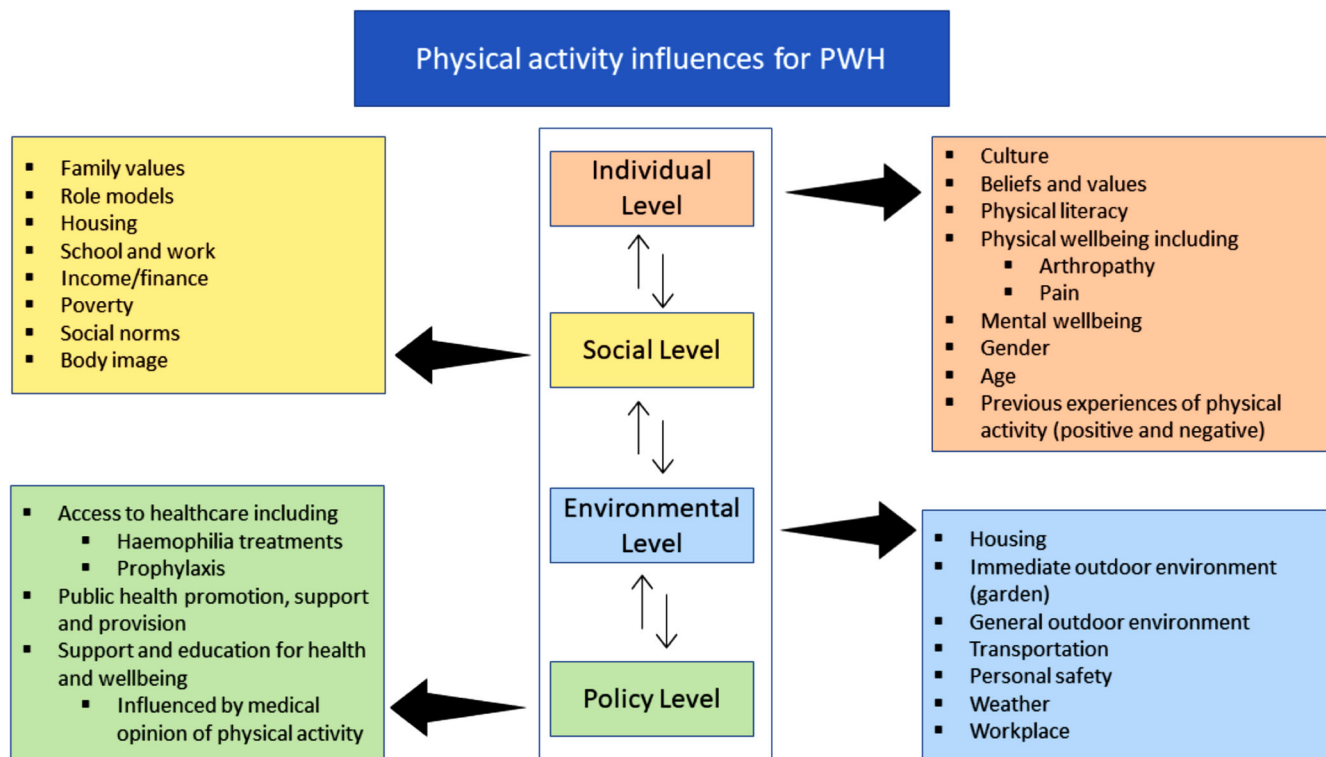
Physical activity influences for PWH

Individual Level

Social Level

Environmental Level

Policy Level

- Culture
- Beliefs and values
- Physical literacy
- Physical wellbeing including
  - Arthropathy
  - Pain
- Mental wellbeing
- Gender
- Age
- Previous experiences of physical activity (positive and negative)

- Family values
- Role models
- Housing
- School and work
- Income/finance
- Poverty
- Social norms
- Body image

- Housing
- Immediate outdoor environment (garden)
- General outdoor environment
- Transportation
- Personal safety
- Weather
- Workplace

- Access to healthcare including
  - Haemophilia treatments
  - Prophylaxis
- Public health promotion, support and provision
- Support and education for health and wellbeing
  - Influenced by medical opinion of physical activity